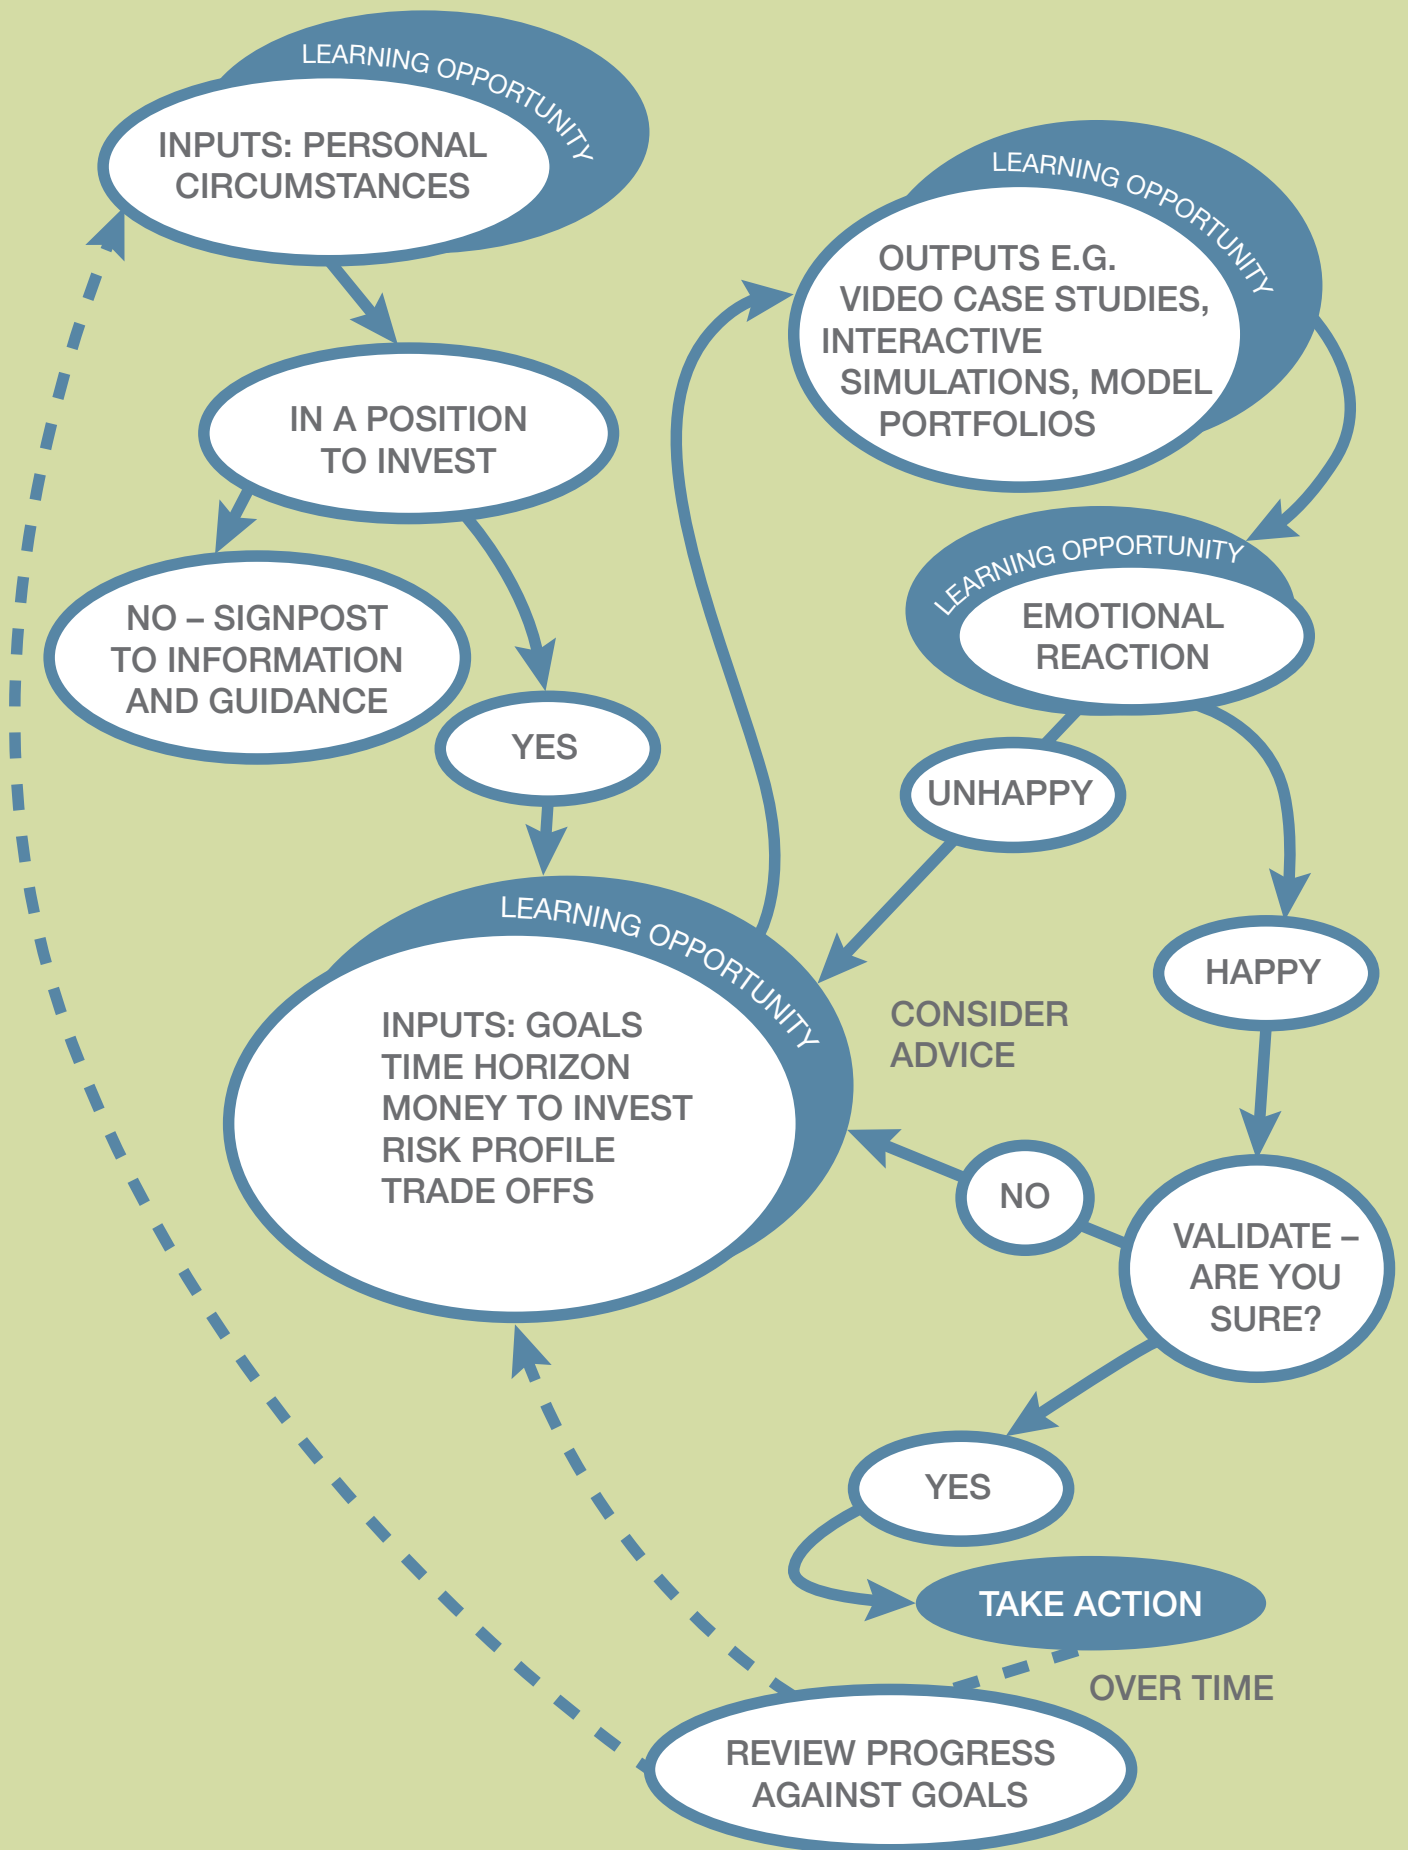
LEARNING OPPORTUNITY

INPUTS: PERSONAL CIRCUMSTANCES

IN A POSITION TO INVEST

NO – SIGNPOST TO INFORMATION AND GUIDANCE

YES

LEARNING OPPORTUNITY

OUTPUTS E.G. VIDEO CASE STUDIES, INTERACTIVE SIMULATIONS, MODEL PORTFOLIOS

LEARNING OPPORTUNITY

EMOTIONAL REACTION

UNHAPPY

HAPPY

LEARNING OPPORTUNITY

INPUTS: GOALS
TIME HORIZON
MONEY TO INVEST
RISK PROFILE
TRADE OFFS

CONSIDER ADVICE

NO

VALIDATE – ARE YOU SURE?

YES

TAKE ACTION

OVER TIME

REVIEW PROGRESS AGAINST GOALS